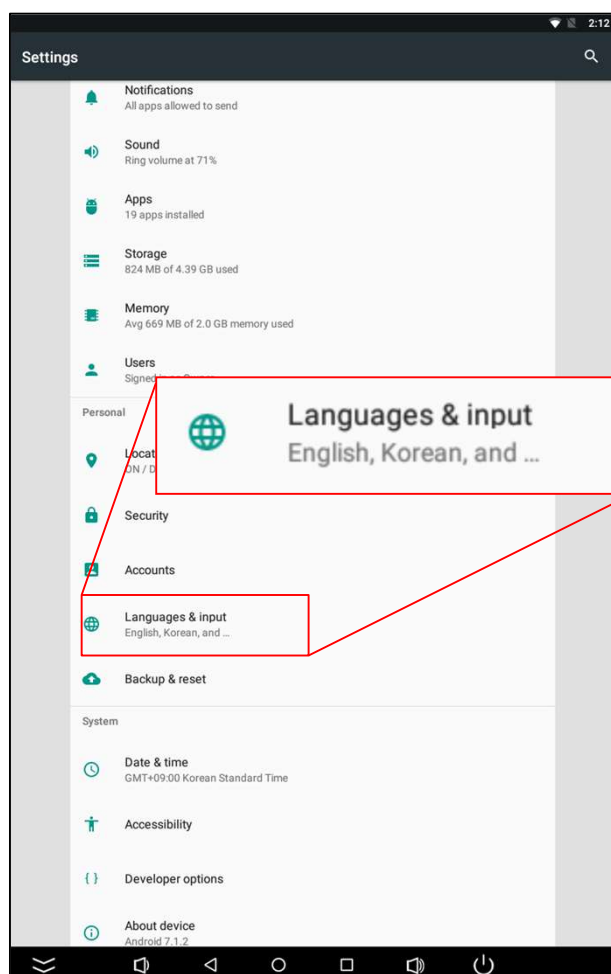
2:12

Settings

Notifications
All apps allowed to send

Sound
Ring volume at 71%

Apps
19 apps installed

Storage
824 MB of 4.39 GB used

Memory
Avg 669 MB of 2.0 GB memory used

Users
Signed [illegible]

Personal

Locat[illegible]
ON / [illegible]

Languages & input
English, Korean, and ...

Security

Accounts

Languages & input
English, Korean, and ...

Backup & reset

System

Date & time
GMT+09:00 Korean Standard Time

Accessibility

{ }

Developer options

About device
Android 7.1.2